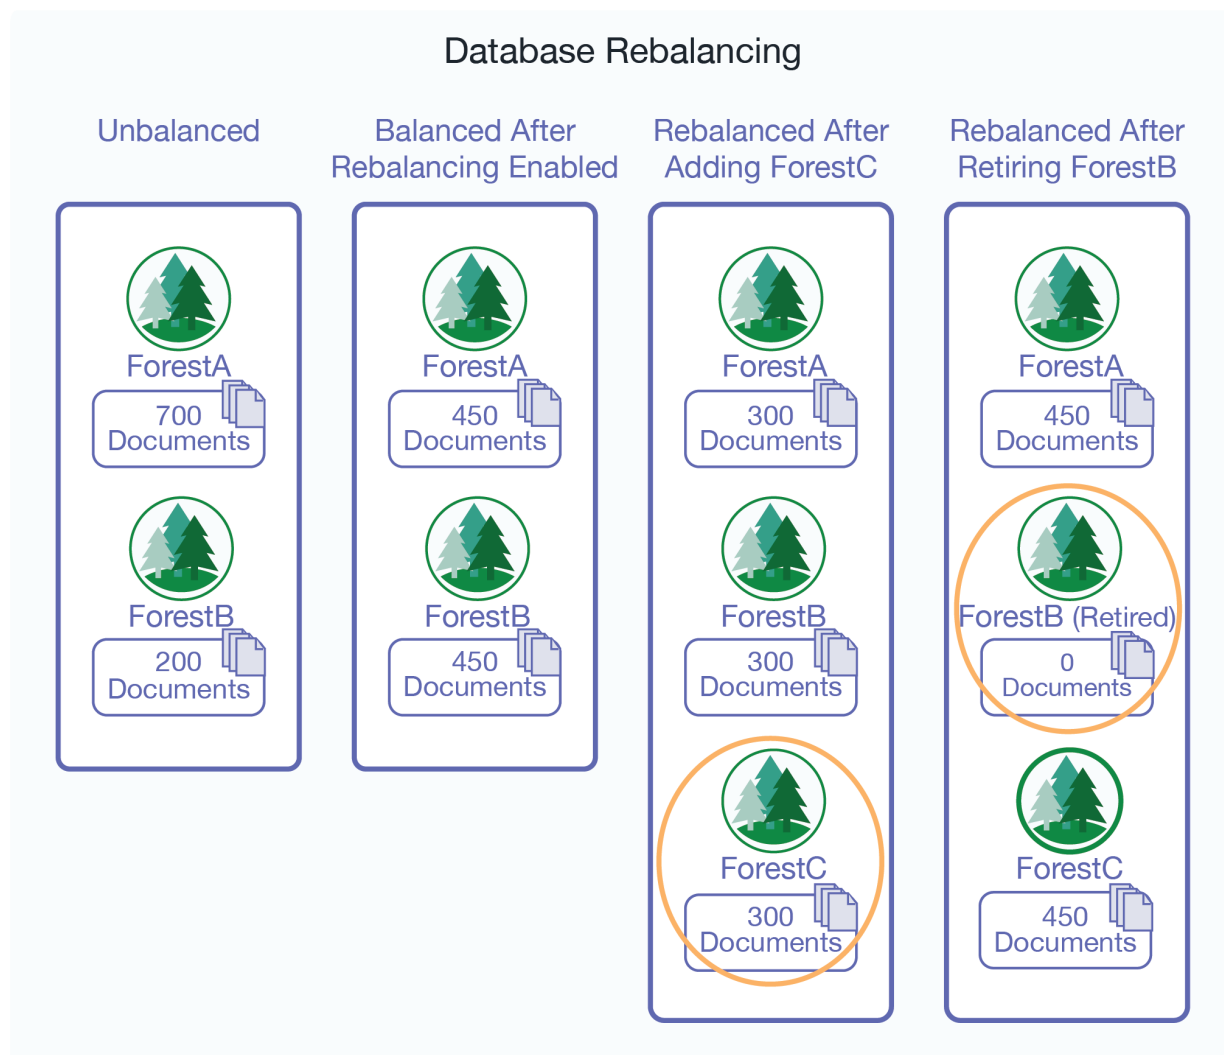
Database Rebalancing

Unbalanced

ForestA
700 Documents

ForestB
200 Documents

Balanced After Rebalancing Enabled

ForestA
450 Documents

ForestB
450 Documents

Rebalanced After Adding ForestC

ForestA
300 Documents

ForestB
300 Documents

ForestC
300 Documents

Rebalanced After Retiring ForestB

ForestA
450 Documents

ForestB (Retired)
0 Documents

ForestC
450 Documents